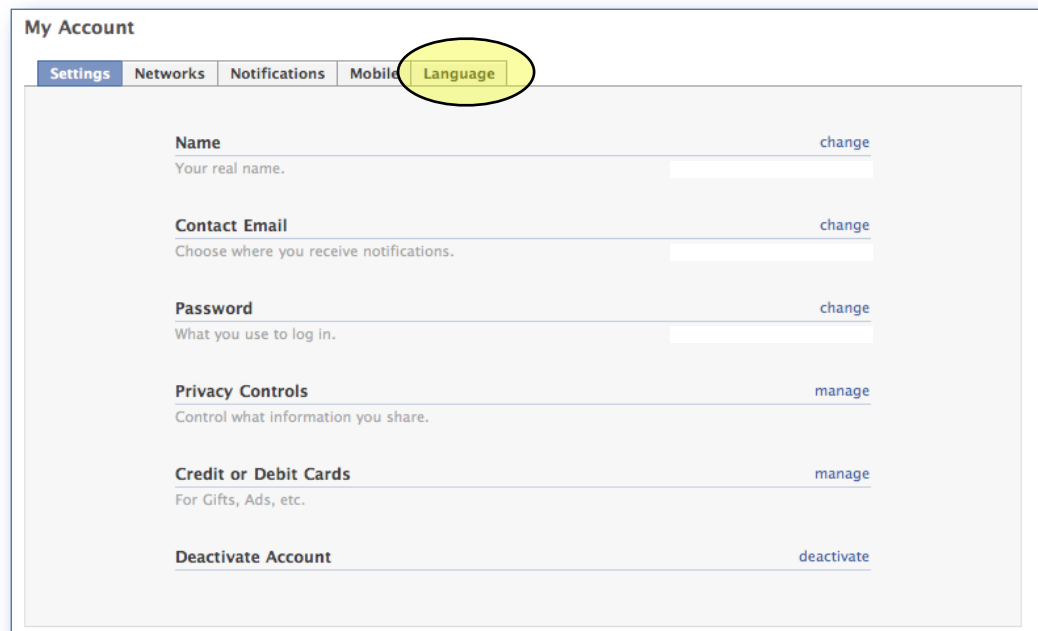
My Account

Settings Networks Notifications Mobile Language

Name
change
Your real name.

Contact Email
change
Choose where you receive notifications.

Password
change
What you use to log in.

Privacy Controls
manage
Control what information you share.

Credit or Debit Cards
manage
For Gifts, Ads, etc.

Deactivate Account
deactivate